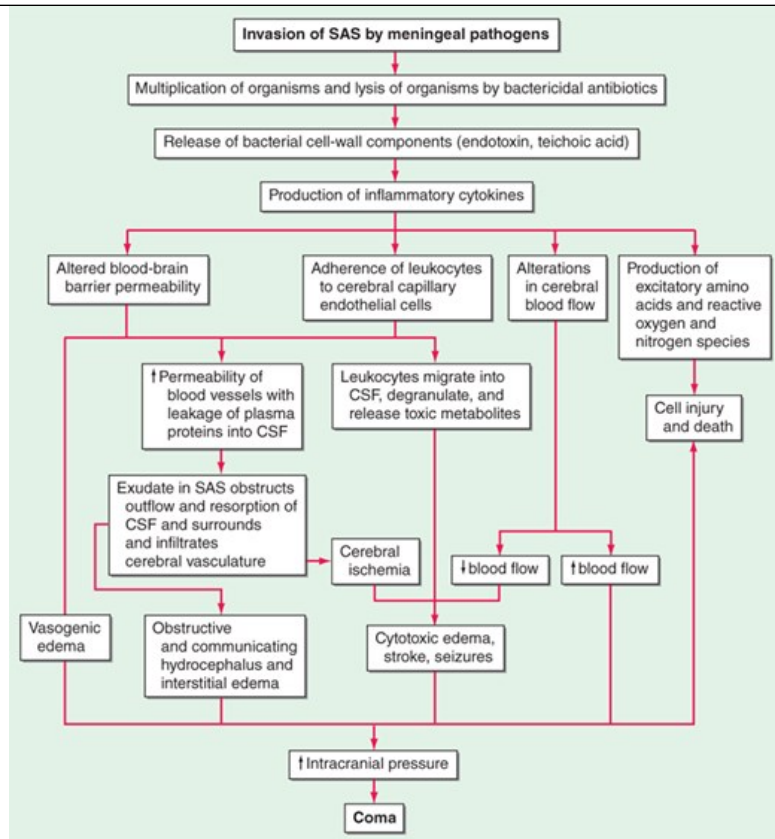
Invasion of SAS by meningeal pathogens

Multiplication of organisms and lysis of organisms by bactericidal antibiotics

Release of bacterial cell-wall components (endotoxin, teichoic acid)

Production of inflammatory cytokines

Altered blood-brain barrier permeability

Adherence of leukocytes to cerebral capillary endothelial cells

Alterations in cerebral blood flow

Production of excitatory amino acids and reactive oxygen and nitrogen species

↑Permeability of blood vessels with leakage of plasma proteins into CSF

Leukocytes migrate into CSF, degranulate, and release toxic metabolites

Cell injury and death

Exudate in SAS obstructs outflow and resorption of CSF and surrounds and infiltrates cerebral vasculature

Cerebral ischemia

↓blood flow

↑blood flow

Vasogenic edema

Obstructive and communicating hydrocephalus and interstitial edema

Cytotoxic edema, stroke, seizures

↑Intracranial pressure

Coma